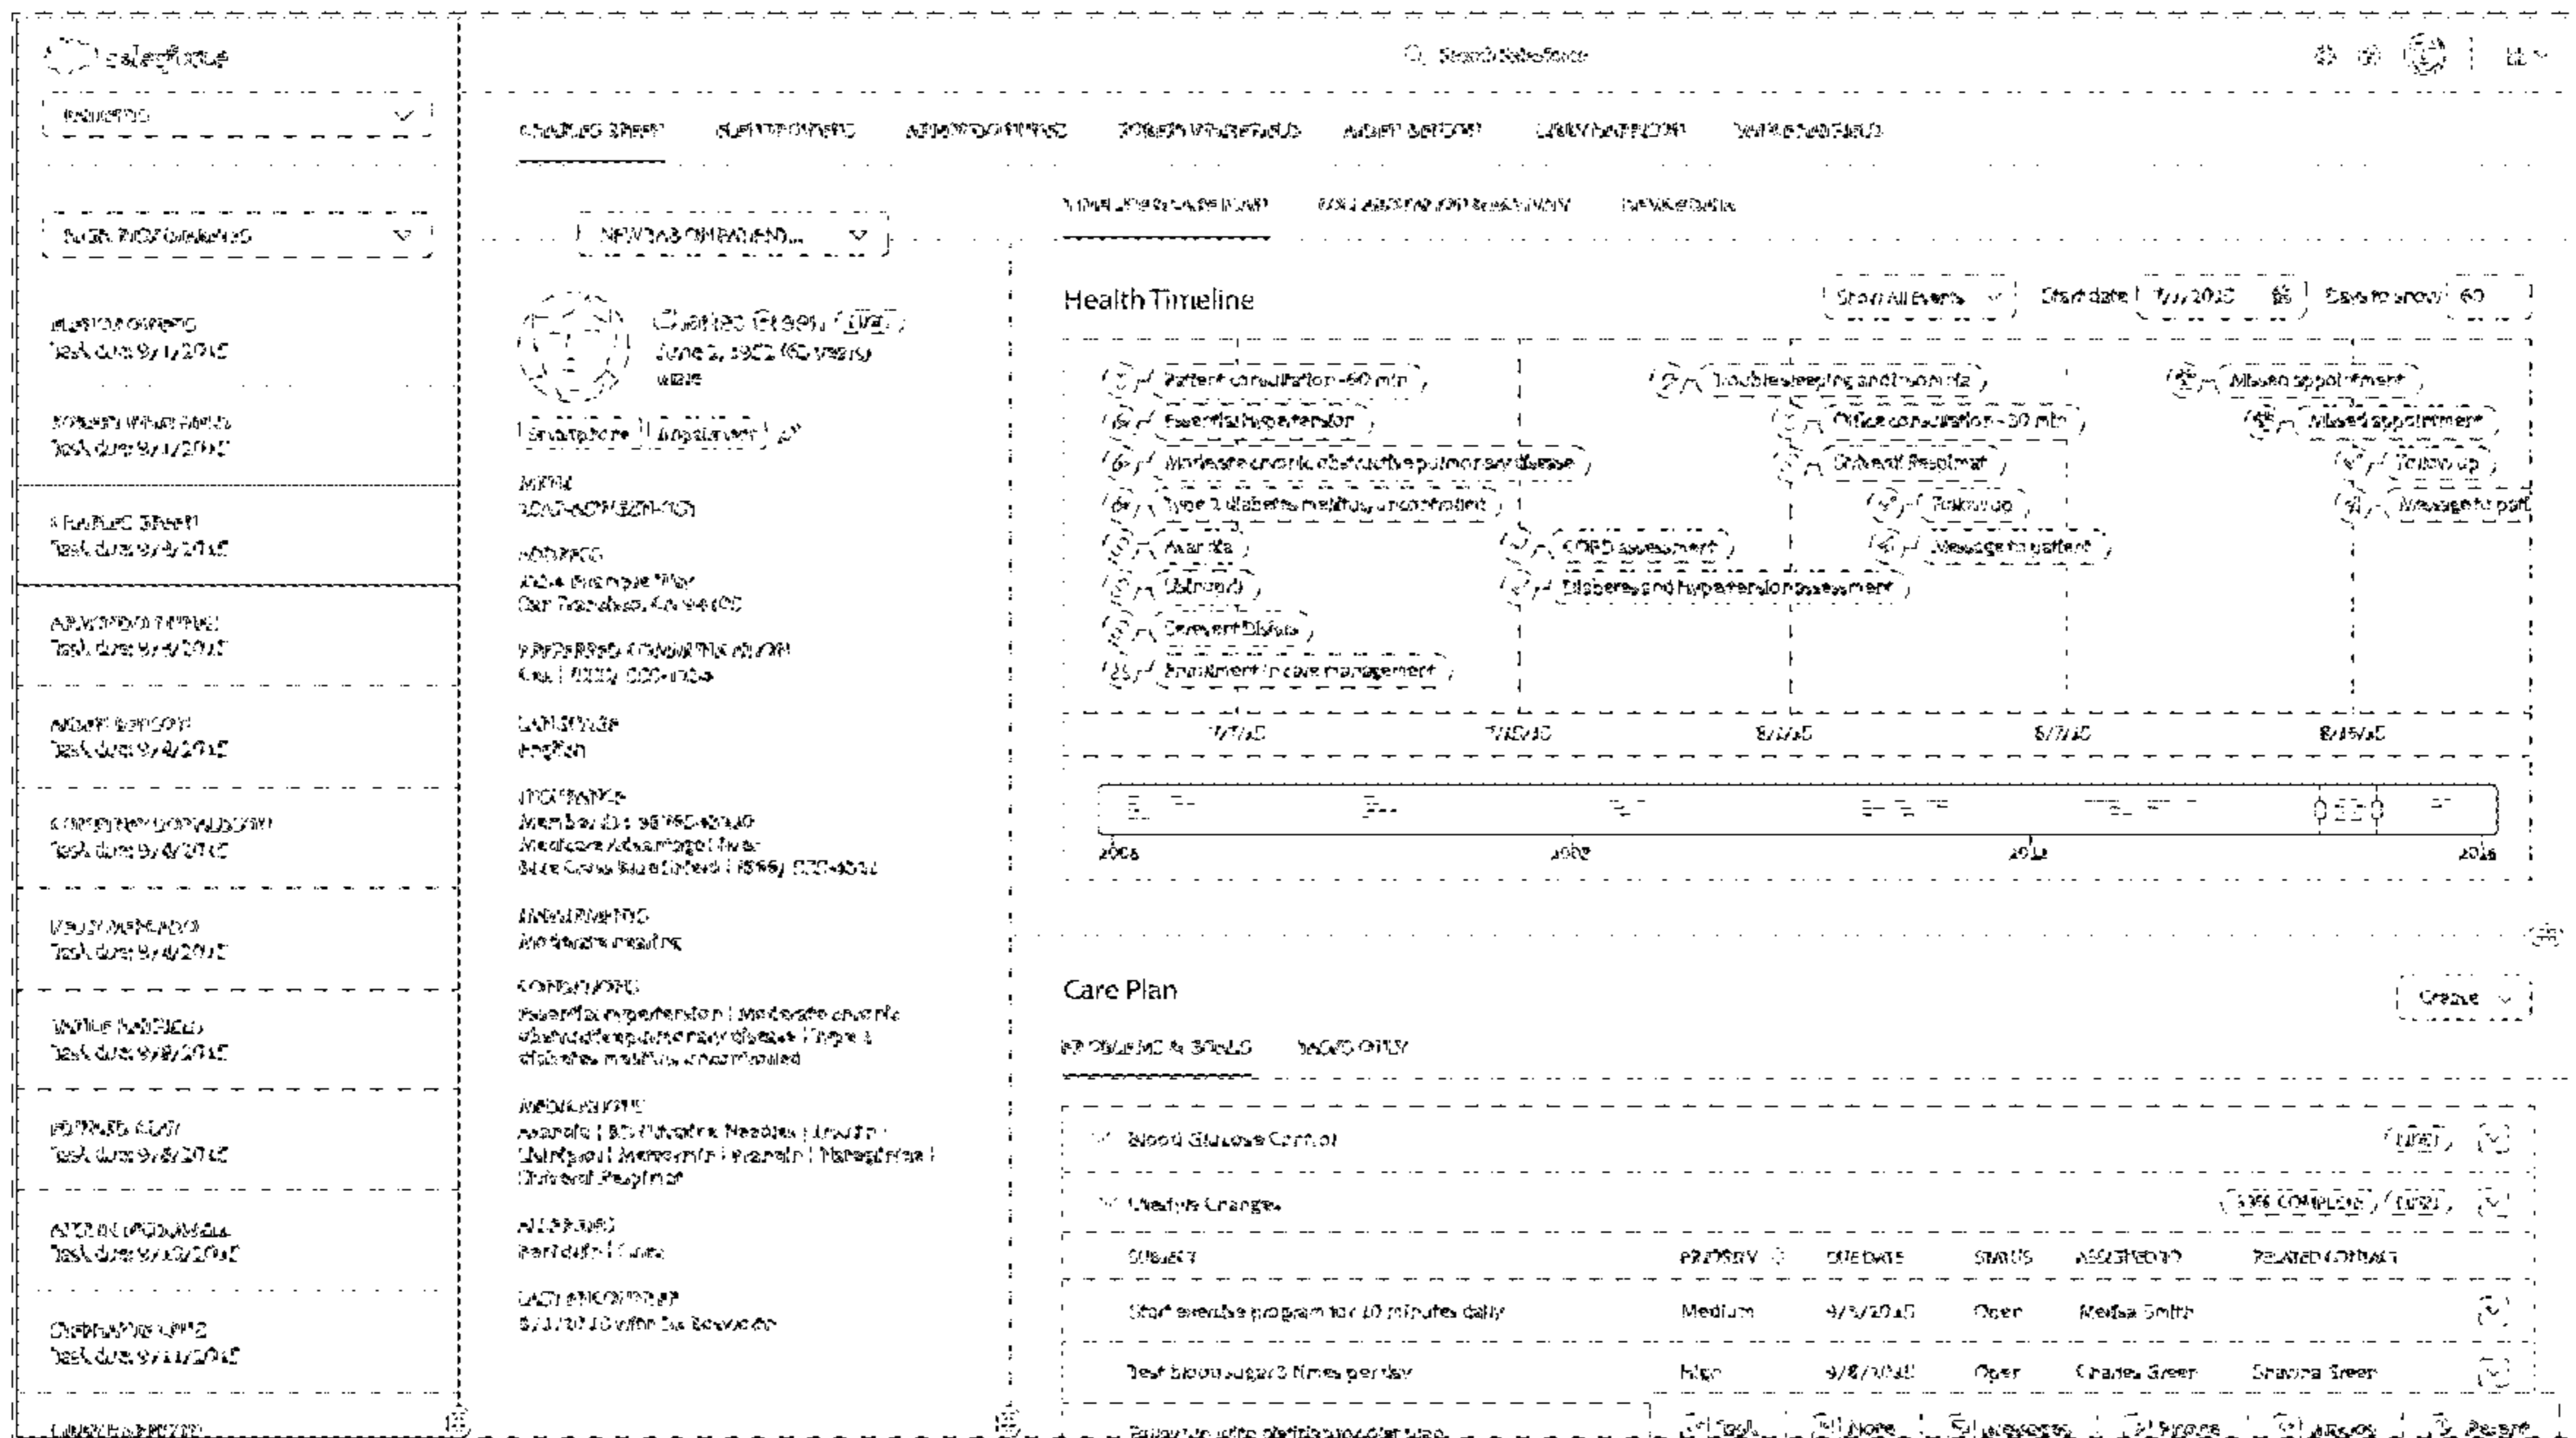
salesforce

Search Salesforce

PATIENTS

CHARLES GREEN

NEW TAB ON PATIENT...

Health Timeline

Show All Events
Start date 7/1/2015
Days to show 60

Charles Green
June 2, 1952 (63 years)

Patient consultation - 60 min
Essential hypertension
Moderate chronic obstructive pulmonary disease
Type 2 diabetes mellitus, uncontrolled
Avandia
Ultracet
Serevent Diskus
Enrollment in care management
COPD assessment
Diabetes and hypertension assessment
Trouble sleeping and insomnia
Office consultation - 30 min
Serevent Respimat
Follow up
Message to patient
Missed appointment
Missed appointment
Follow up
Message to patient

7/7/15
7/15/15
8/1/15
8/7/15
8/15/15

2006
2009
2012
2016

Task due: 9/1/2015
Task due: 9/1/2015
Task due: 9/4/2015
Task due: 9/4/2015
Task due: 9/4/2015
Task due: 9/4/2015
Task due: 9/4/2015
Task due: 9/8/2015
Task due: 9/8/2015
Task due: 9/10/2015
Task due: 9/11/2015

LANGUAGE
English

Care Plan

Create

PROBLEMS & GOALS
TASKS ONLY

Blood Glucose Control
Lifestyle Changes

SUBJECT | PRIORITY | DUE DATE | STATUS | ASSIGNED TO | RELATED CONTACT

Start exercise program for 10 minutes daily | Medium | 9/3/2015 | Open | Melisa Smith |
Test blood sugar 3 times per day | High | 9/8/2015 | Open | Charles Green | Shavona Green

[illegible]